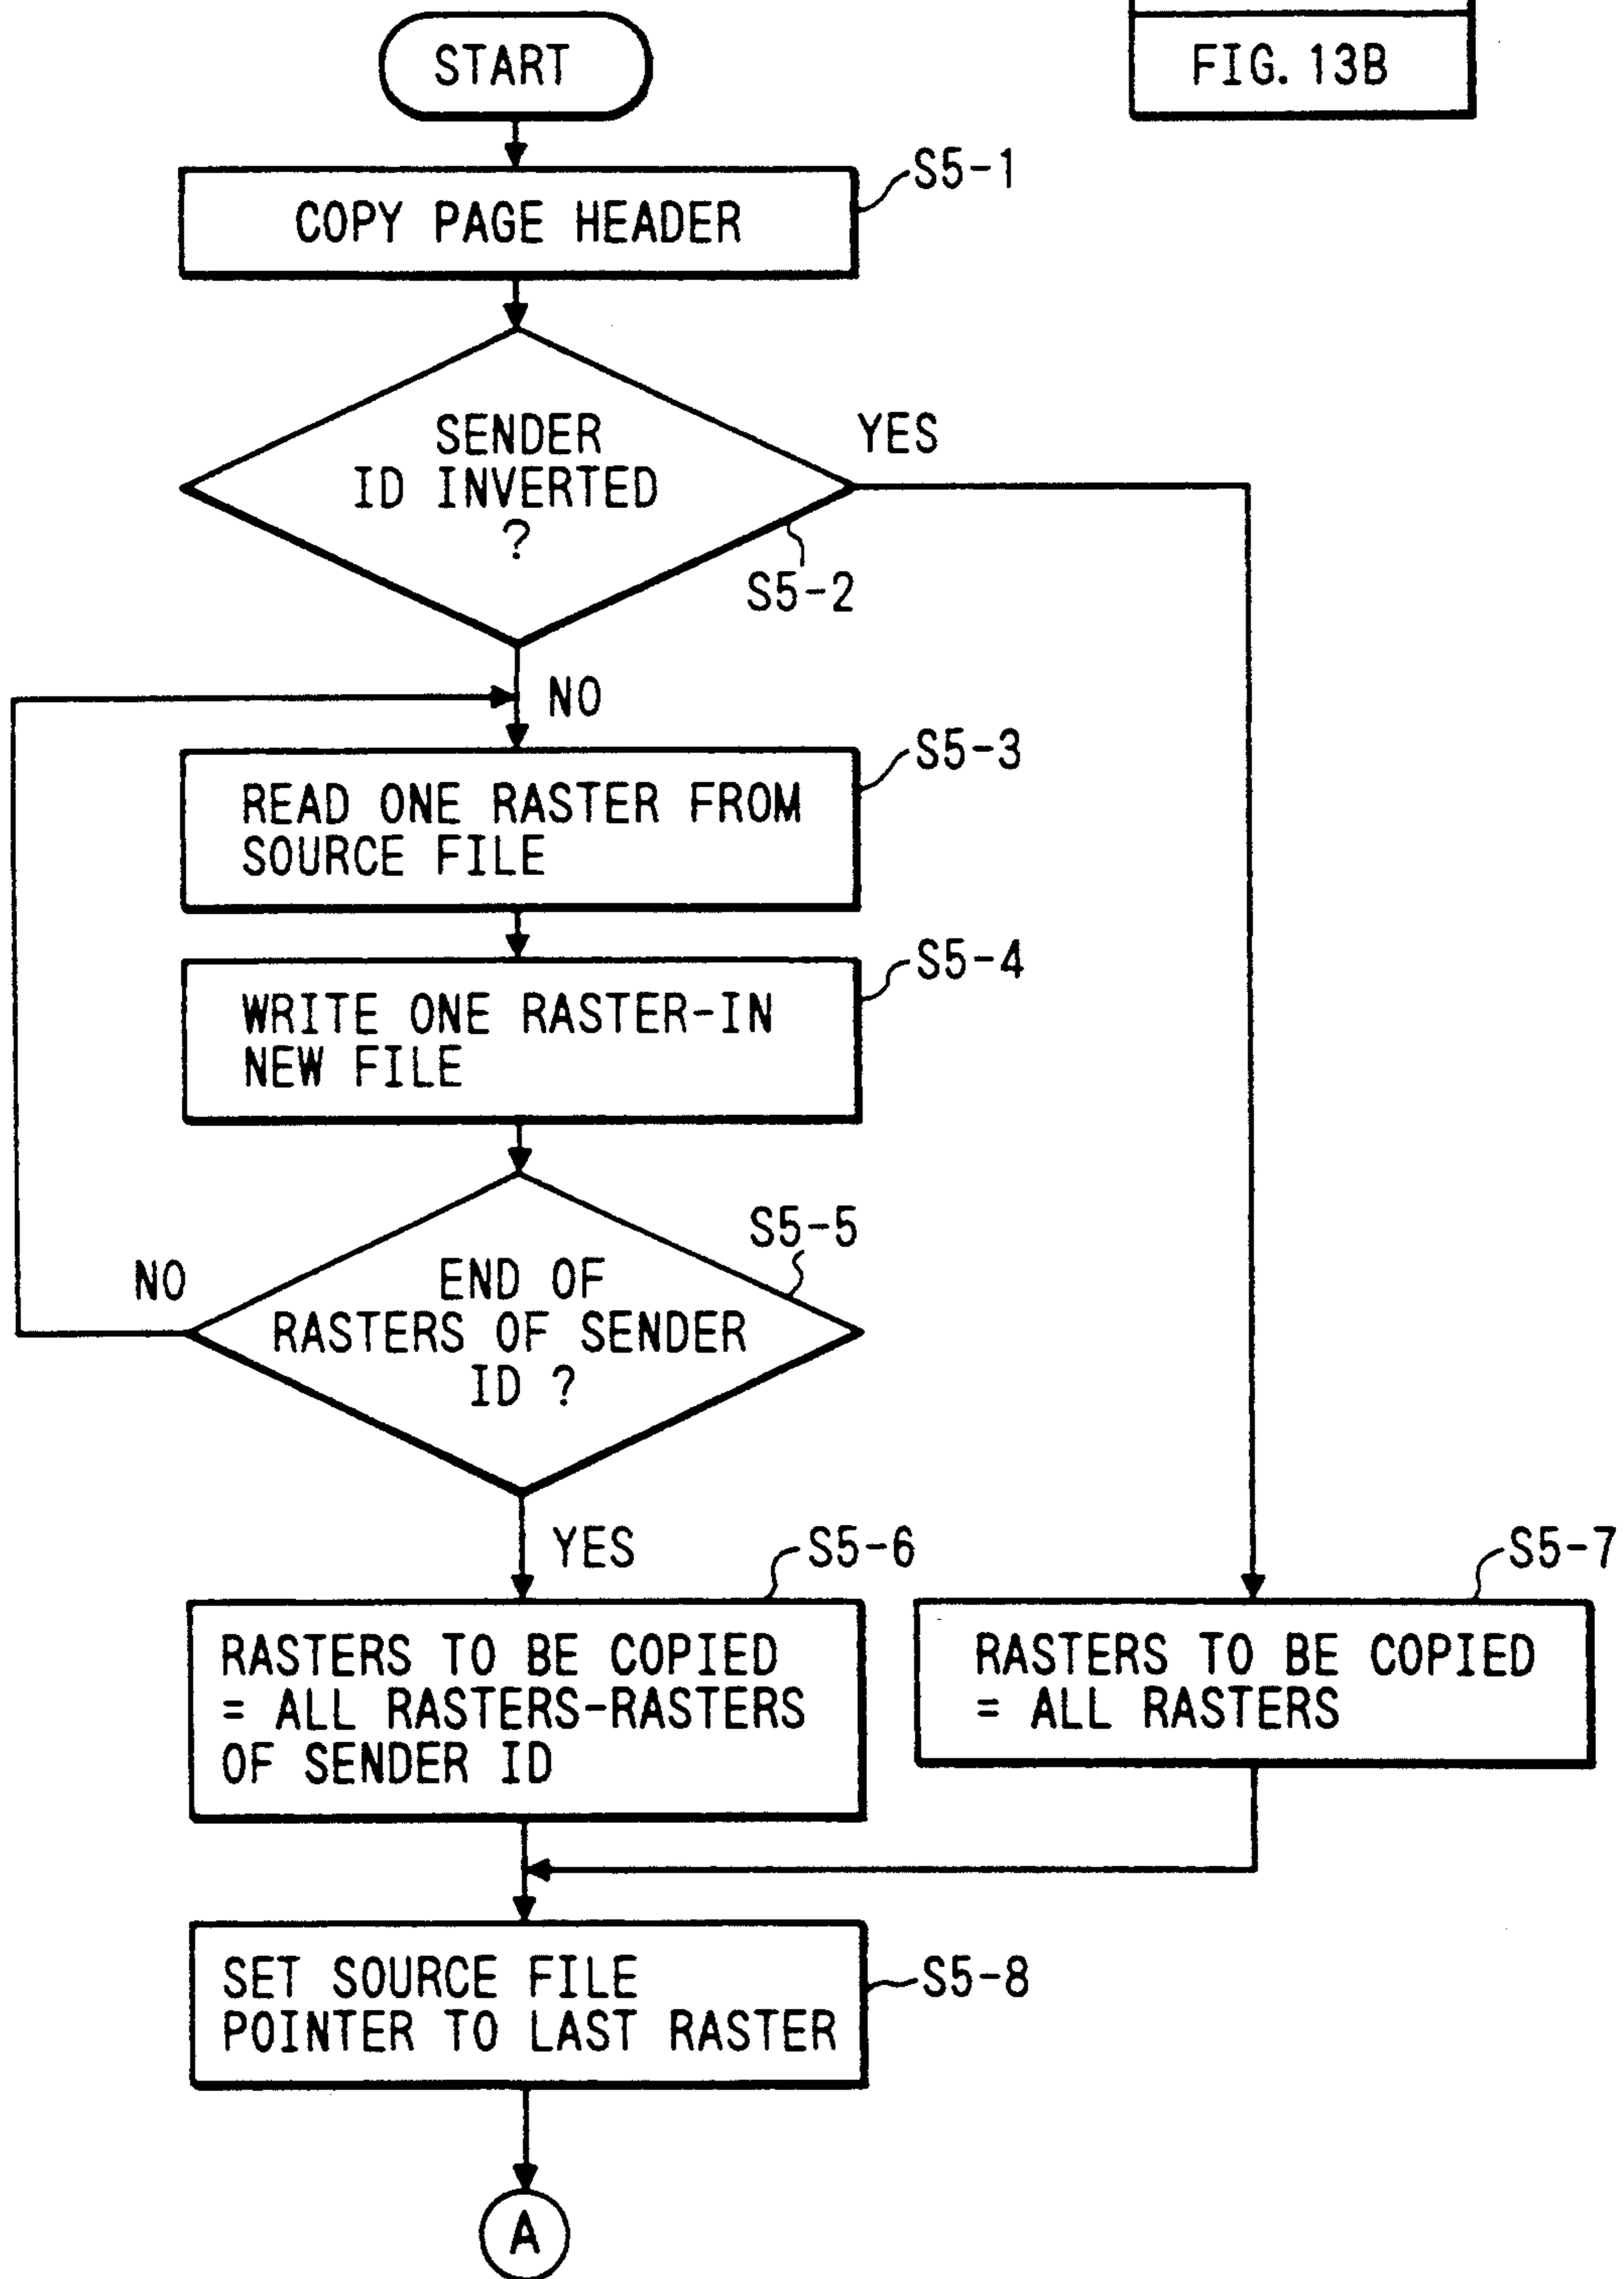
FIG. 13B

START

COPY PAGE HEADER

S5-1

SENDER ID INVERTED ?

YES

S5-2

NO

READ ONE RASTER FROM SOURCE FILE

S5-3

WRITE ONE RASTER-IN NEW FILE

S5-4

S5-5

NO

END OF RASTERS OF SENDER ID ?

YES

S5-6

RASTERS TO BE COPIED = ALL RASTERS-RASTERS OF SENDER ID

S5-7

RASTERS TO BE COPIED = ALL RASTERS

SET SOURCE FILE POINTER TO LAST RASTER

S5-8

A